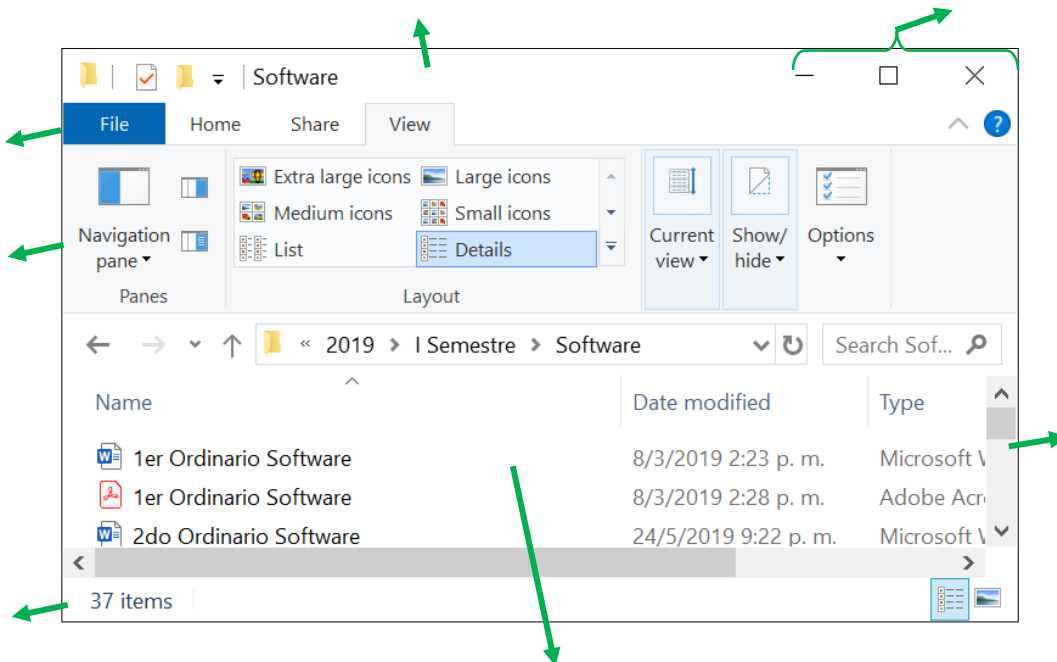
Software

File Home Share View

Navigation pane

Extra large icons
Large icons
Medium icons
Small icons
List
Details

Current view
Show/ hide
Options

Panes
Layout

« 2019 › I Semestre › Software

Search Sof...

| Name | Date modified | Type |
|---|---|---|
| 1er Ordinario Software | 8/3/2019 2:23 p. m. | Microsoft V |
| 1er Ordinario Software | 8/3/2019 2:28 p. m. | Adobe Acro |
| 2do Ordinario Software | 24/5/2019 9:22 p. m. | Microsoft V |

37 items